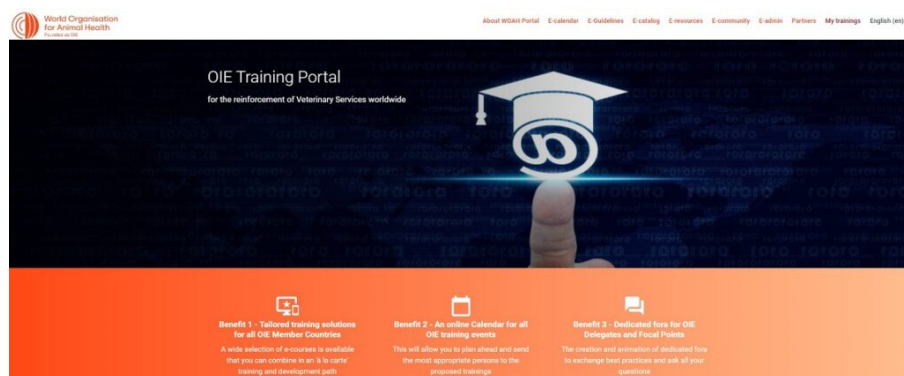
World Organisation for Animal Health
Founded as OIE

About WOAH Portal E-calendar E-Guidelines E-catalog E-resources E-community E-admin Partners My trainings English (en)

OIE Training Portal

for the reinforcement of Veterinary Services worldwide

Benefit 1 - Tailored training solutions for all OIE Member Countries

A wide selection of e-courses is available that you can combine in an 'à la carte' training and development path

Benefit 2 - An online Calendar for all OIE training events

This will allow you to plan ahead and send the most appropriate persons to the proposed trainings

Benefit 3 - Dedicated fora for OIE Delegates and Focal Points

The creation and animation of dedicated fora to exchange best practices and ask all your questions